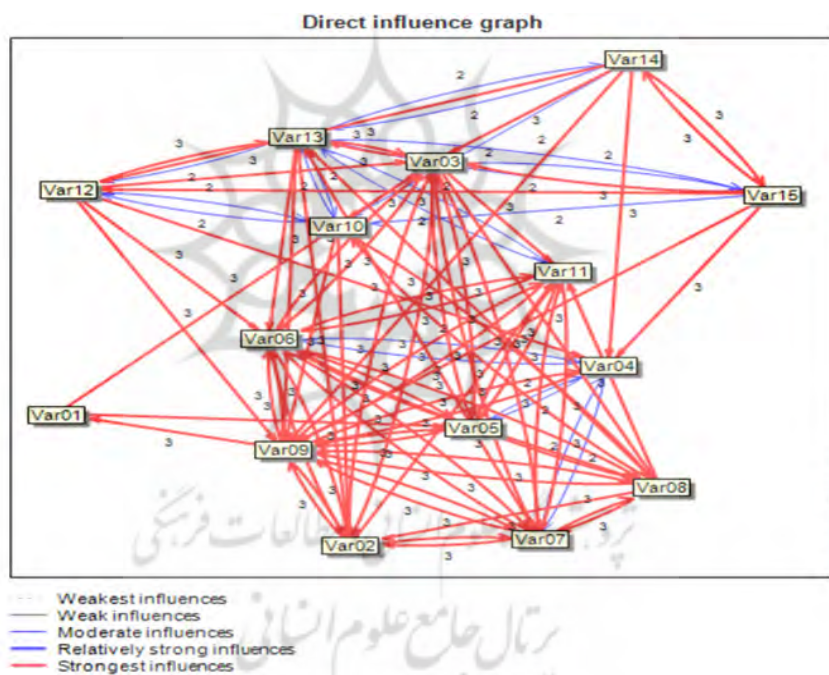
Direct influence graph

Var14
Var13
Var03
Var12
Var15
Var10
Var11
Var06
Var04
Var01
Var05
Var09
Var08
Var02
Var07

2 3 3 2 3 3 3 2 2 2 2 2 2 2 2 3 3 3 3 3 2 3 3 3 3 3 3 3 3 3 3 3 3 3 3 3 3 3 3 3 3 3 3 2 2 3 3 3 3 3 3 3 3 3 3 3 3

Weakest influences
Weak influences
Moderate influences
Relatively strong influences
Strongest influences